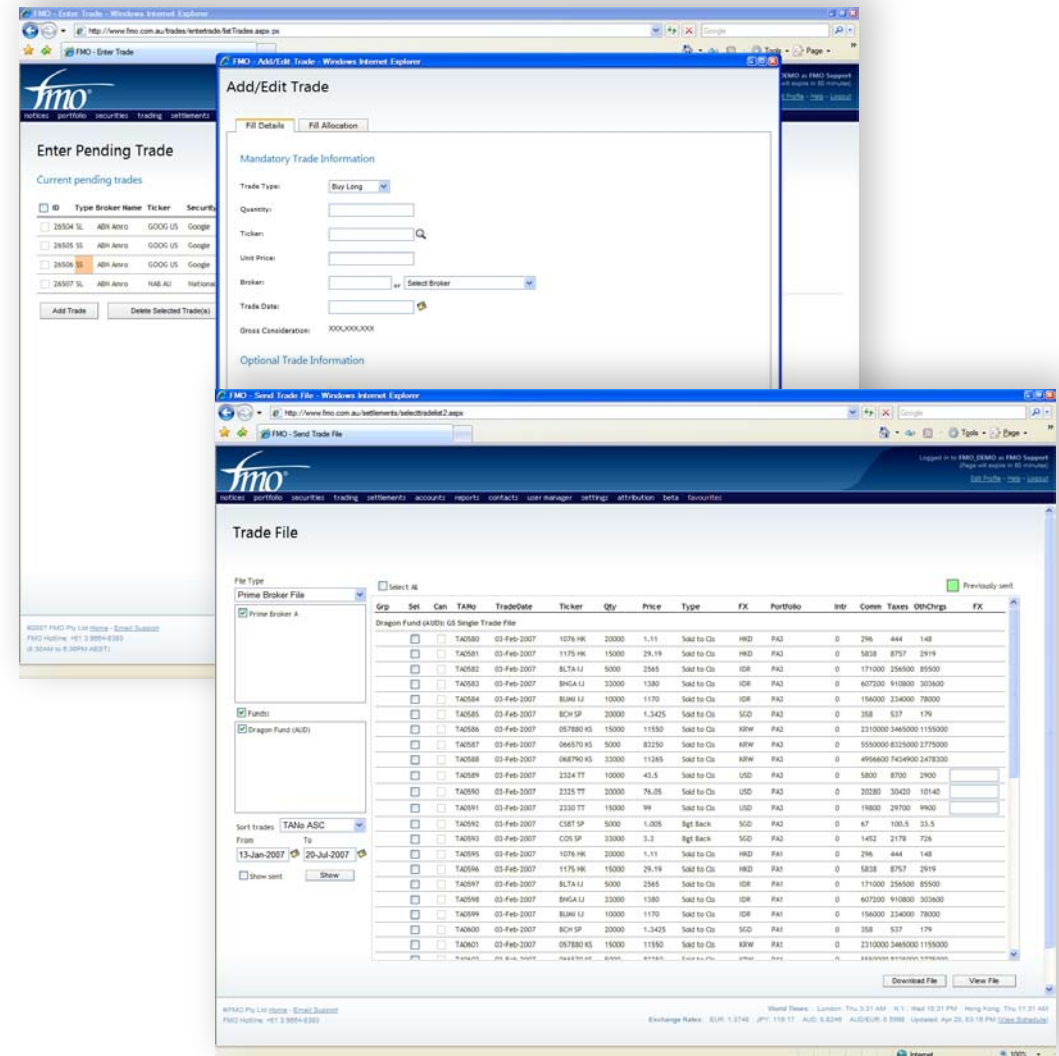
FMO - Enter Trade - Windows Internet Explorer

http://www.fmo.com.au/trades/entertrade/listTrades.aspx

FMO - Enter Trade

fmo

notices portfolio securities trading settlements

Enter Pending Trade

Current pending trades

| ID | Type | Broker Name | Ticker | Security |
|---|---|---|---|---|
| 26504 | SL | ABN Amro | GOOG US | Google |
| 26505 | SS | ABN Amro | GOOG US | Google |
| 26506 | SS | ABN Amro | GOOG US | Google |
| 26507 | SL | ABN Amro | NAB AU | National |

Add Trade | Delete Selected Trade(s)

©2007 FMO Pty Ltd Home - Email Support
FMO Hotline: +61 2 9994-8383
(8:30AM to 8:30PM AEST)

FMO - Add/Edit Trade - Windows Internet Explorer

Add/Edit Trade

Fill Details | Fill Allocation

Mandatory Trade Information

Trade Type: Buy Long
Quantity:
Ticker:
Unit Price:
Broker: or Select Broker
Trade Date:
Gross Consideration: XXX,XXX,XXX

Optional Trade Information

FMO - Send Trade File - Windows Internet Explorer

http://www.fmo.com.au/settlements/selecttradelist2.aspx

FMO - Send Trade File

Tools Page

fmo

Logged in to FMO_DEMO as FMO Support
(Page will expire in 60 minutes)
Edit Profile - Help - Logout

notices portfolio securities trading settlements accounts reports contacts user manager settings attribution beta favourites

Trade File

File Type
Prime Broker File
Prime Broker A

Funds:
Dragon Fund (AUD)

Sort trades TANo ASC
From To
13-Jan-2007 20-Jul-2007
Show sent Show

Select All
Previously sent

| Grp | Sel | Can | TANo | TradeDate | Ticker | Qty | Price | Type | FX | Portfolio | Intr | Comm | Taxes | OthChrgs | FX |
|---|---|---|---|---|---|---|---|---|---|---|---|---|---|---|---|
| Dragon Fund (AUD): GS Single Trade File | | | | | | | | | | | | | | | |
| | | | TA0580 | 03-Feb-2007 | 1076 HK | 20000 | 1.11 | Sold to Cls | HKD | PA2 | 0 | 296 | 444 | 148 | |
| | | | TA0581 | 03-Feb-2007 | 1175 HK | 15000 | 29.19 | Sold to Cls | HKD | PA2 | 0 | 5838 | 8757 | 2919 | |
| | | | TA0582 | 03-Feb-2007 | BLTA IJ | 5000 | 2565 | Sold to Cls | IDR | PA2 | 0 | 171000 | 256500 | 85500 | |
| | | | TA0583 | 03-Feb-2007 | BNGA IJ | 33000 | 1380 | Sold to Cls | IDR | PA2 | 0 | 607200 | 910800 | 303600 | |
| | | | TA0584 | 03-Feb-2007 | BUMI IJ | 10000 | 1170 | Sold to Cls | IDR | PA2 | 0 | 156000 | 234000 | 78000 | |
| | | | TA0585 | 03-Feb-2007 | BCH SP | 20000 | 1.3425 | Sold to Cls | SGD | PA2 | 0 | 358 | 537 | 179 | |
| | | | TA0586 | 03-Feb-2007 | 057880 KS | 15000 | 11550 | Sold to Cls | KRW | PA2 | 0 | 2310000 | 3465000 | 1155000 | |
| | | | TA0587 | 03-Feb-2007 | 066570 KS | 5000 | 83250 | Sold to Cls | KRW | PA2 | 0 | 5550000 | 8325000 | 2775000 | |
| | | | TA0588 | 03-Feb-2007 | 068790 KS | 33000 | 11265 | Sold to Cls | KRW | PA2 | 0 | 4956600 | 7434900 | 2478300 | |
| | | | TA0589 | 03-Feb-2007 | 2324 TT | 20000 | 43.5 | Sold to Cls | USD | PA2 | 0 | 5800 | 8700 | 2900 | |
| | | | TA0590 | 03-Feb-2007 | 2325 TT | 20000 | 76.05 | Sold to Cls | USD | PA2 | 0 | 20280 | 30420 | 10140 | |
| | | | TA0591 | 03-Feb-2007 | 2330 TT | 15000 | 99 | Sold to Cls | USD | PA2 | 0 | 19800 | 29700 | 9900 | |
| | | | TA0592 | 03-Feb-2007 | CSBT SP | 5000 | 1.005 | Bgt Back | SGD | PA2 | 0 | 67 | 100.5 | 33.5 | |
| | | | TA0593 | 03-Feb-2007 | COS SP | 33000 | 3.3 | Bgt Back | SGD | PA2 | 0 | 1452 | 2178 | 726 | |
| | | | TA0595 | 03-Feb-2007 | 1076 HK | 20000 | 1.11 | Sold to Cls | HKD | PA1 | 0 | 296 | 444 | 148 | |
| | | | TA0596 | 03-Feb-2007 | 1175 HK | 15000 | 29.19 | Sold to Cls | HKD | PA1 | 0 | 5838 | 8757 | 2919 | |
| | | | TA0597 | 03-Feb-2007 | BLTA IJ | 5000 | 2565 | Sold to Cls | IDR | PA1 | 0 | 171000 | 256500 | 85500 | |
| | | | TA0598 | 03-Feb-2007 | BNGA IJ | 33000 | 1380 | Sold to Cls | IDR | PA1 | 0 | 607200 | 910800 | 303600 | |
| | | | TA0599 | 03-Feb-2007 | BUMI IJ | 10000 | 1170 | Sold to Cls | IDR | PA1 | 0 | 156000 | 234000 | 78000 | |
| | | | TA0600 | 03-Feb-2007 | BCH SP | 20000 | 1.3425 | Sold to Cls | SGD | PA1 | 0 | 358 | 537 | 179 | |
| | | | TA0601 | 03-Feb-2007 | 057880 KS | 15000 | 11550 | Sold to Cls | KRW | PA1 | 0 | 2310000 | 3465000 | 1155000 | |

Download File | View File

©FMO Pty Ltd Home - Email Support
FMO Hotline: +61 2 9994-8383

World Times: London: Thu 3:31 AM N.Y.: Wed 10:31 PM Hong Kong: Thu 11:31 AM
Exchange Rates: EUR: 1.3746 JPY: 119.17 AUD: 0.8249 AUD/EUR: 0.5998 Updated: Apr 25, 03:19 PM (View Schedule)

Internet 100%